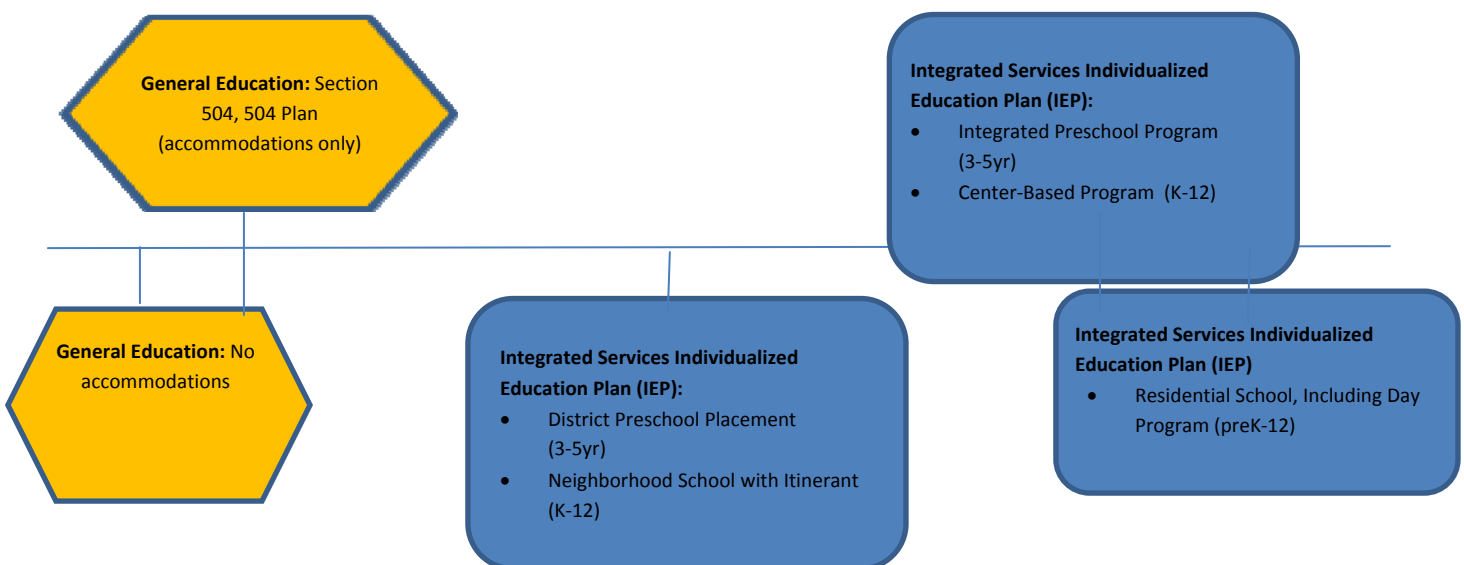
**General Education:** Section 504, 504 Plan (accommodations only)

**Integrated Services Individualized Education Plan (IEP):**
- Integrated Preschool Program (3-5yr)
- Center-Based Program (K-12)

**General Education:** No accommodations

**Integrated Services Individualized Education Plan (IEP):**
- District Preschool Placement (3-5yr)
- Neighborhood School with Itinerant (K-12)

**Integrated Services Individualized Education Plan (IEP)**
- Residential School, Including Day Program (preK-12)